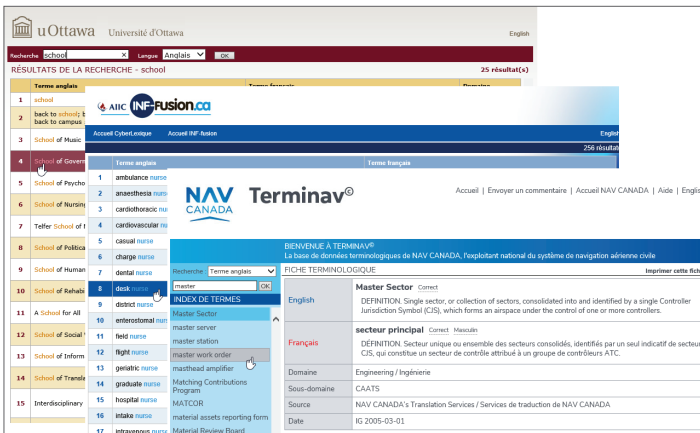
uOttawa Université d'Ottawa

English

Recherche school Langue Anglais OK

RÉSULTATS DE LA RECHERCHE - school

25 résultat(s)

| | Terme anglais |
|---|---|
| 1 | school |
| 2 | back to school; back to campus |
| 3 | School of Music |
| 4 | School of Gover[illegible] |
| 5 | School of Psycho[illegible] |
| 6 | School of Nursing |
| 7 | Telfer School of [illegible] |
| 8 | School of Politica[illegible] |
| 9 | School of Human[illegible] |
| 10 | School of Rehabi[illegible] |
| 11 | A School for All |
| 12 | School of Social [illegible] |
| 13 | School of Inform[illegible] |
| 14 | School of Transla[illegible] |
| 15 | Interdisciplinary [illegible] |

AIIC INF-fusion.ca

Accueil CyberLexique Accueil INF-fusion

English

256 résultats

| | Terme anglais | Terme français |
|---|---|---|
| 1 | ambulance nurse | |
| 2 | anaesthesia nurse | |
| 3 | cardiothoracic nurse | |
| 4 | cardiovascular nurse | |
| 5 | casual nurse | |
| 6 | charge nurse | |
| 7 | dental nurse | |
| 8 | desk nurse | |
| 9 | district nurse | |
| 10 | enterostomal nurse | |
| 11 | field nurse | |
| 12 | flight nurse | |
| 13 | geriatric nurse | |
| 14 | graduate nurse | |
| 15 | hospital nurse | |
| 16 | intake nurse | |
| 17 | intravenous nurse | |

NAV CANADA Terminav©

Accueil | Envoyer un commentaire | Accueil NAV CANADA | Aide | Englis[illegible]

BIENVENUE À TERMINAV©
La base de données terminologiques de NAV CANADA, l'exploitant national du système de navigation aérienne civile

Recherche Terme anglais
master OK

INDEX DE TERMES
Master Sector
master server
master station
master work order
masthead amplifier
Matching Contributions Program
MATCOR
material assets reporting form
Material Review Board

FICHE TERMINOLOGIQUE

Imprimer cette fich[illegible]

| | |
|---|---|
| English | **Master Sector** Correct<br>DEFINITION. Single sector, or collection of sectors, consolidated into and identified by a single Controller Jurisdiction Symbol (CJS), which forms an airspace under the control of one or more controllers. |
| Français | **secteur principal** Correct Masculin<br>DÉFINITION. Secteur unique ou ensemble des secteurs consolidés, identifiés par un seul indicatif de secteur CJS, qui constitue un secteur de contrôle attribué à un groupe de contrôleurs ATC. |
| Domaine | Engineering / Ingénierie |
| Sous-domaine | CAATS |
| Source | NAV CANADA's Translation Services / Services de traduction de NAV CANADA |
| Date | IG 2005-03-01 |